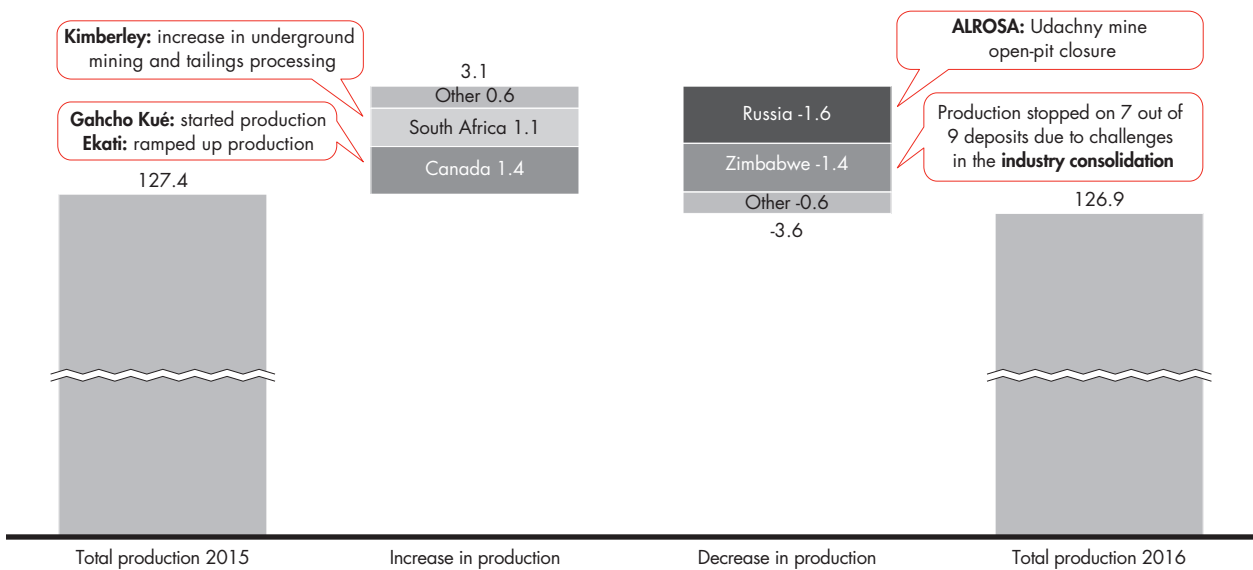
Kimberley: increase in underground mining and tailings processing

Gahcho Kué: started production
Ekati: ramped up production

127.4

3.1
Other 0.6
South Africa 1.1
Canada 1.4

ALROSA: Udachny mine open-pit closure

Production stopped on 7 out of 9 deposits due to challenges in the industry consolidation

Russia -1.6
Zimbabwe -1.4
Other -0.6
-3.6

126.9

Total production 2015
Increase in production
Decrease in production
Total production 2016